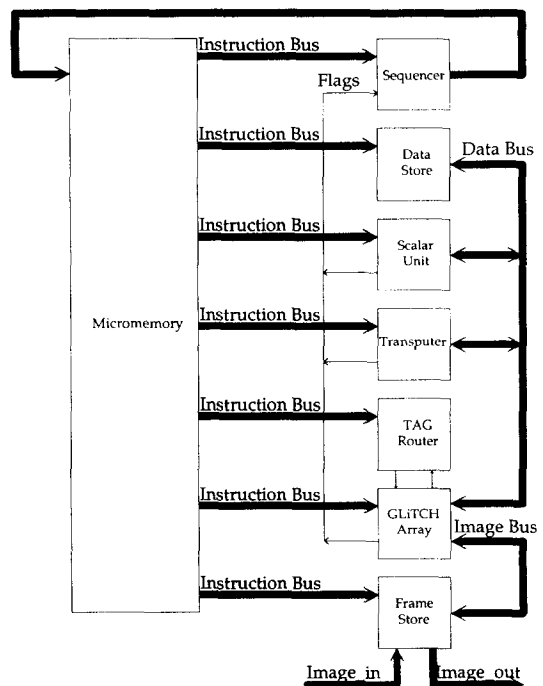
Instruction Bus
Sequencer
Flags
Instruction Bus
Data Store
Data Bus
Instruction Bus
Scalar Unit
Micromemory
Instruction Bus
Transputer
Instruction Bus
TAG Router
Instruction Bus
GLiTCH Array
Image Bus
Instruction Bus
Frame Store
Image_in
Image_out